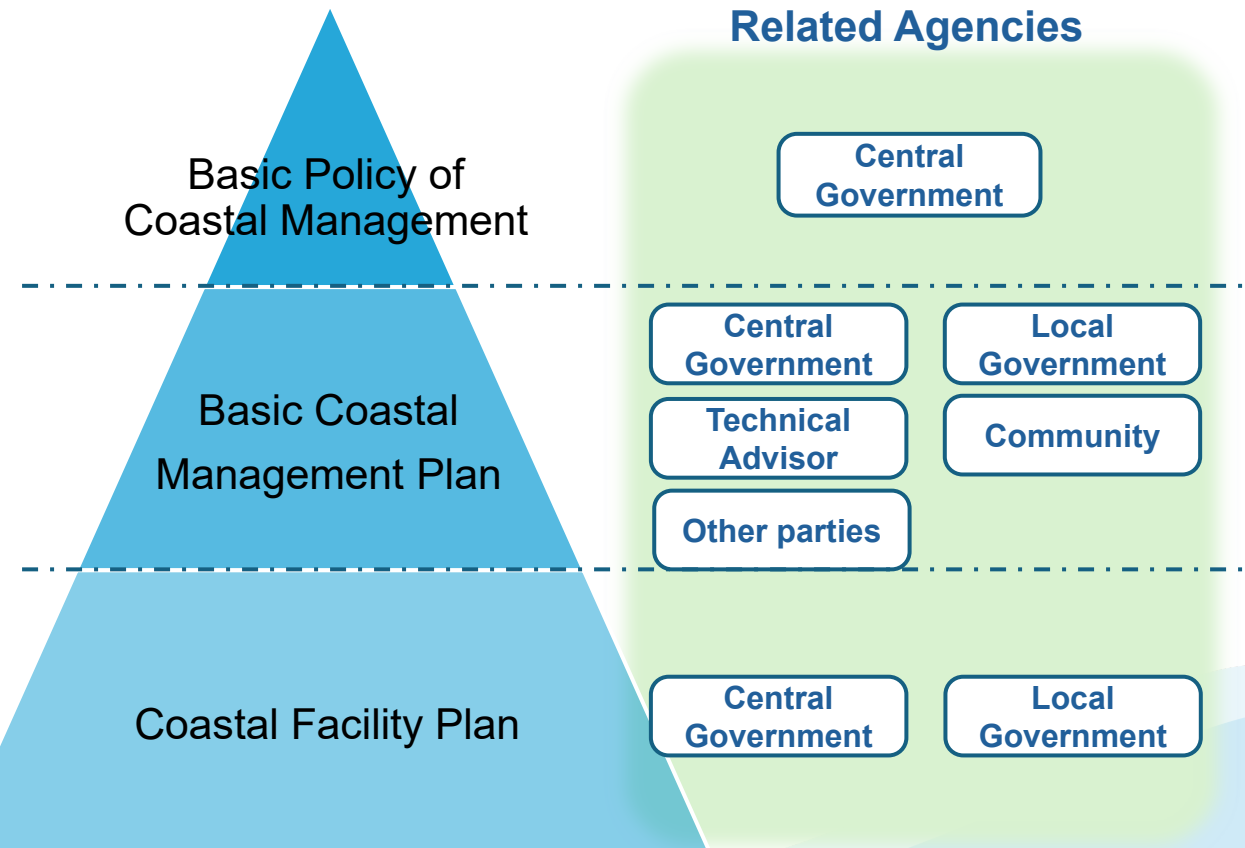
Related Agencies

Basic Policy of Coastal Management

Central Government

Basic Coastal Management Plan

Central Government

Local Government

Technical Advisor

Community

Other parties

Coastal Facility Plan

Central Government

Local Government